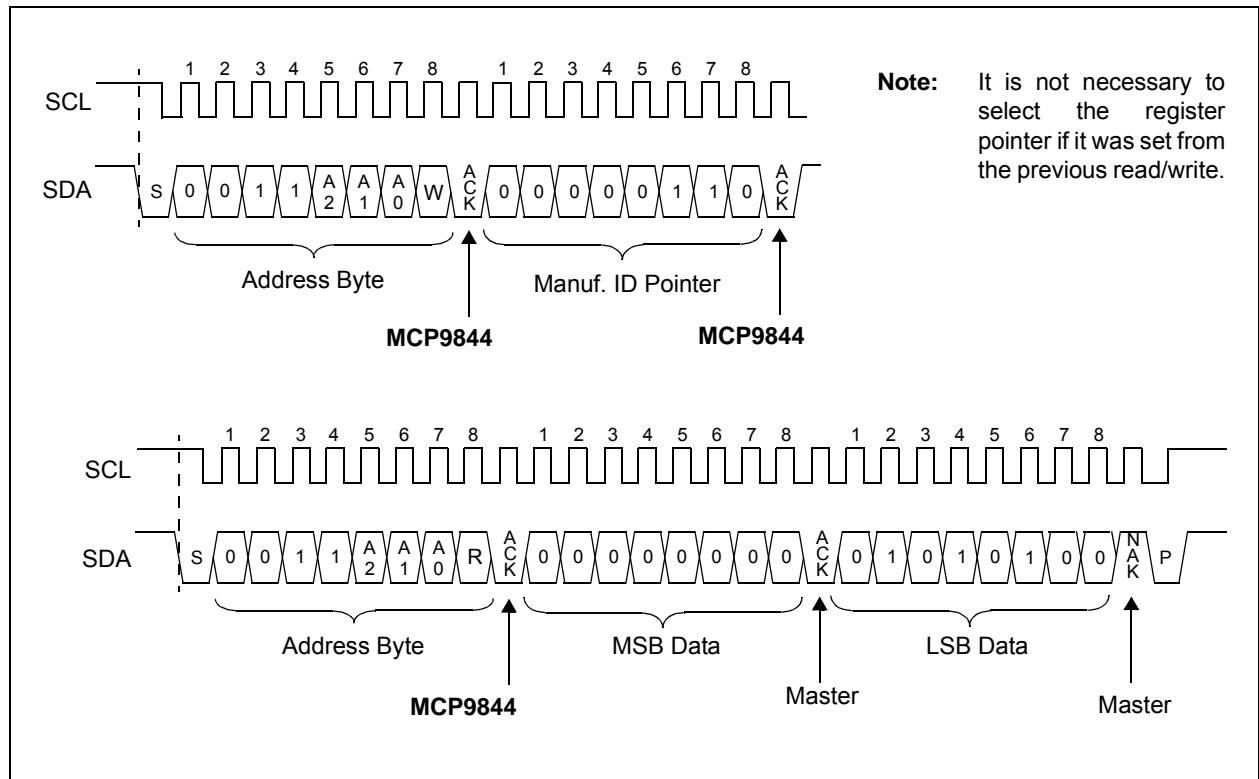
1 2 3 4 5 6 7 8 1 2 3 4 5 6 7 8

SCL

SDA S 0 0 1 1 A2 A1 A0 W ACK 0 0 0 0 0 1 1 0 ACK

Address Byte

Manuf. ID Pointer

MCP9844

MCP9844

**Note:** It is not necessary to select the register pointer if it was set from the previous read/write.

1 2 3 4 5 6 7 8 1 2 3 4 5 6 7 8 1 2 3 4 5 6 7 8

SCL

SDA S 0 0 1 1 A2 A1 A0 R ACK 0 0 0 0 0 0 0 0 ACK 0 1 0 1 0 1 0 0 NAK P

Address Byte

MSB Data

LSB Data

MCP9844

Master

Master